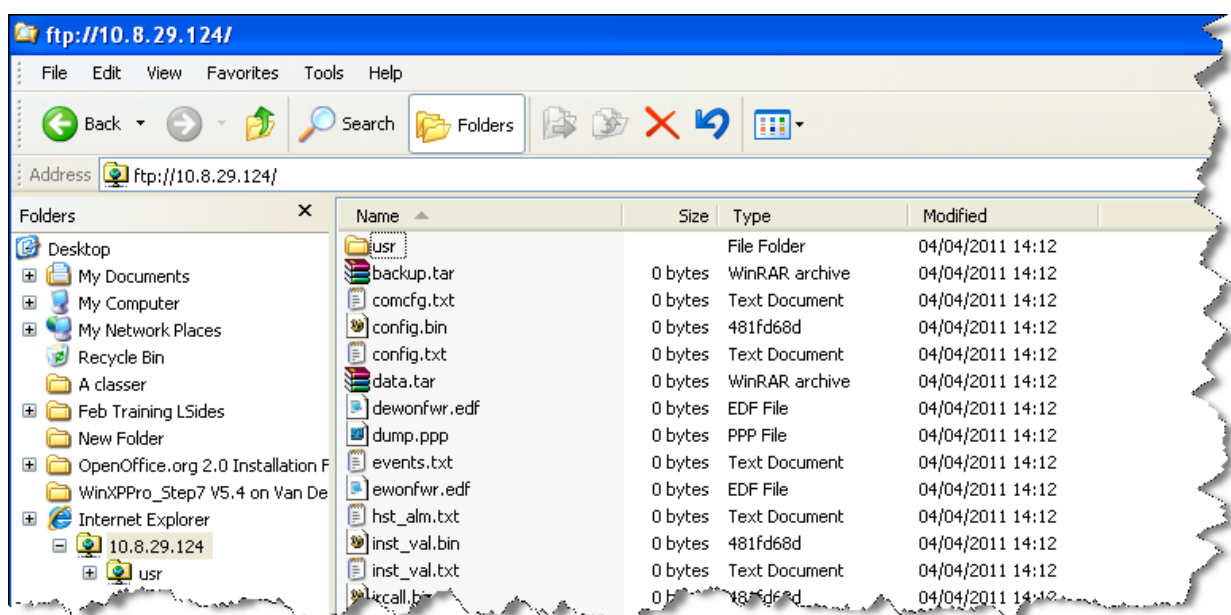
ftp://10.8.29.124/

File Edit View Favorites Tools Help

Back Search Folders

Address ftp://10.8.29.124/

Folders

Desktop
My Documents
My Computer
My Network Places
Recycle Bin
A classer
Feb Training LSides
New Folder
OpenOffice.org 2.0 Installation F
WinXPPro_Step7 V5.4 on Van De
Internet Explorer
10.8.29.124
usr

| Name | Size | Type | Modified |
|---|---|---|---|
| usr | | File Folder | 04/04/2011 14:12 |
| backup.tar | 0 bytes | WinRAR archive | 04/04/2011 14:12 |
| comcfg.txt | 0 bytes | Text Document | 04/04/2011 14:12 |
| config.bin | 0 bytes | 481fd68d | 04/04/2011 14:12 |
| config.txt | 0 bytes | Text Document | 04/04/2011 14:12 |
| data.tar | 0 bytes | WinRAR archive | 04/04/2011 14:12 |
| dewonfwr.edf | 0 bytes | EDF File | 04/04/2011 14:12 |
| dump.ppp | 0 bytes | PPP File | 04/04/2011 14:12 |
| events.txt | 0 bytes | Text Document | 04/04/2011 14:12 |
| ewonfwr.edf | 0 bytes | EDF File | 04/04/2011 14:12 |
| hst_alm.txt | 0 bytes | Text Document | 04/04/2011 14:12 |
| inst_val.bin | 0 bytes | 481fd68d | 04/04/2011 14:12 |
| inst_val.txt | 0 bytes | Text Document | 04/04/2011 14:12 |
| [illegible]call.bi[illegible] | 0 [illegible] | 481fd68d | 04/04/2011 14:1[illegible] |